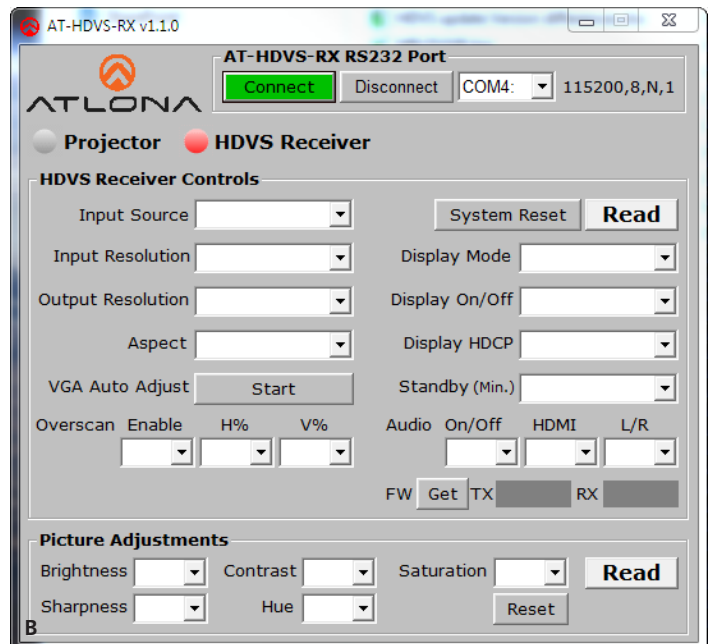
AT-HDVS-RX v1.1.0

ATLONA

AT-HDVS-RX RS232 Port
Connect Disconnect COM4: 115200,8,N,1

Projector HDVS Receiver

HDVS Receiver Controls

Input Source
System Reset Read
Input Resolution
Display Mode
Output Resolution
Display On/Off
Aspect
Display HDCP
VGA Auto Adjust Start
Standby (Min.)
Overscan Enable H% V%
Audio On/Off HDMI L/R
FW Get TX RX

Picture Adjustments
Brightness Contrast Saturation Read
Sharpness Hue Reset
B